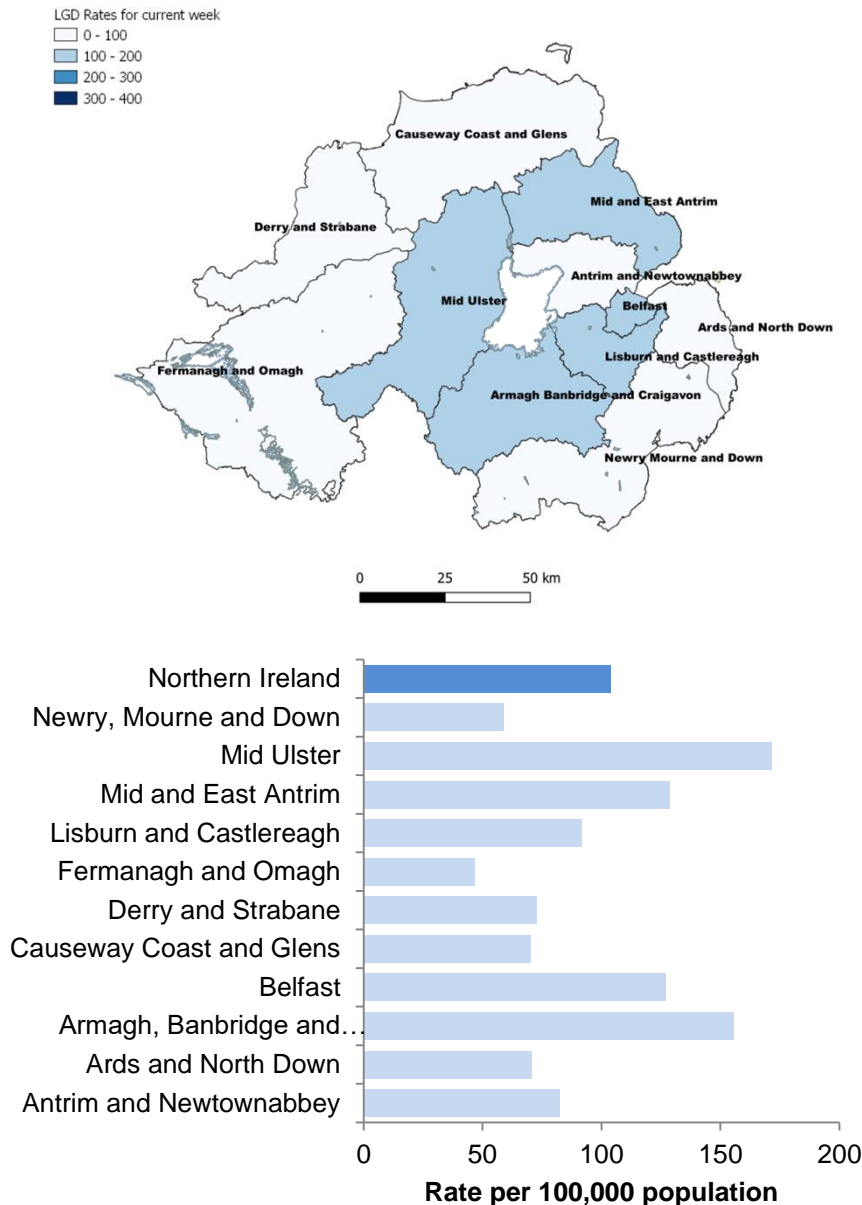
LGD Rates for current week
0 - 100
100 - 200
200 - 300
300 - 400

Causeway Coast and Glens
Mid and East Antrim
Derry and Strabane
Antrim and Newtownabbey
Mid Ulster
Belfast
Ards and North Down
Lisburn and Castlereagh
Fermanagh and Omagh
Armagh Banbridge and Craigavon
Newry Mourne and Down

0 25 50 km

Northern Ireland
Newry, Mourne and Down
Mid Ulster
Mid and East Antrim
Lisburn and Castlereagh
Fermanagh and Omagh
Derry and Strabane
Causeway Coast and Glens
Belfast
Armagh, Banbridge and…
Ards and North Down
Antrim and Newtownabbey

0 50 100 150 200
Rate per 100,000 population